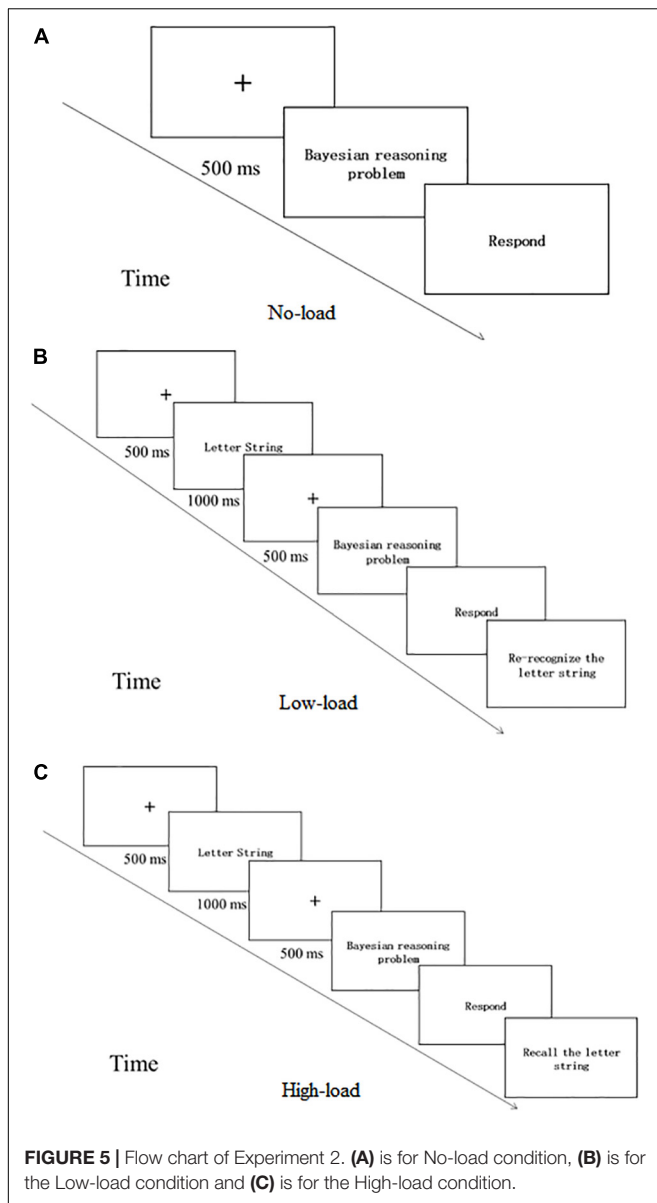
A

+

500 ms

Bayesian reasoning problem

Respond

Time

No-load

B

+

500 ms

Letter String

1000 ms

+

500 ms

Bayesian reasoning problem

Respond

Re-recognize the letter string

Time

Low-load

C

+

500 ms

Letter String

1000 ms

+

500 ms

Bayesian reasoning problem

Respond

Recall the letter string

Time

High-load

**FIGURE 5 |** Flow chart of Experiment 2. **(A)** is for No-load condition, **(B)** is for the Low-load condition and **(C)** is for the High-load condition.